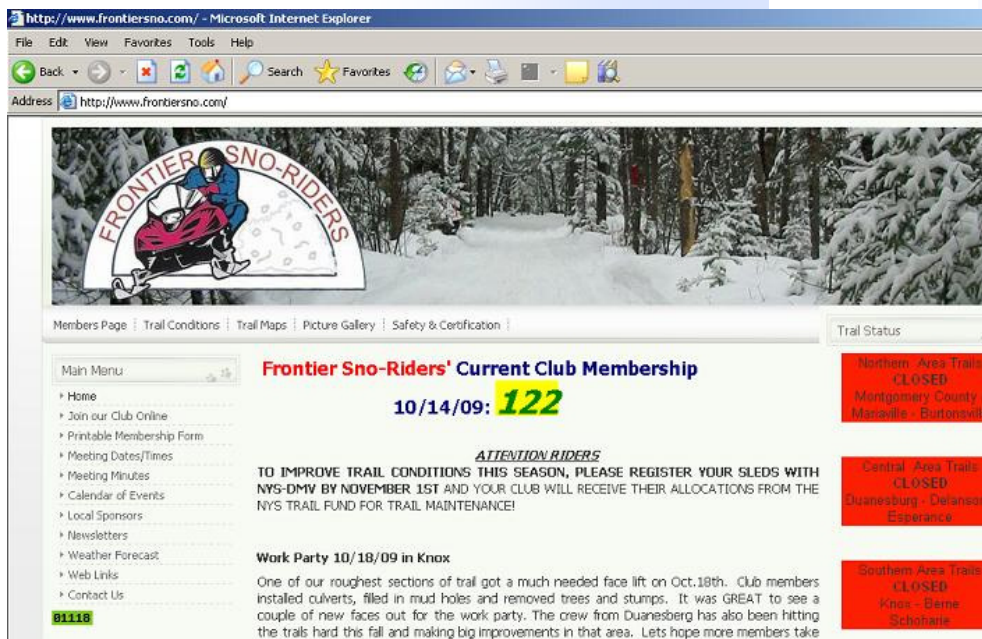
http://www.frontiersno.com/ - Microsoft Internet Explorer

File Edit View Favorites Tools Help

Back Search Favorites

Address http://www.frontiersno.com/

FRONTIER SNO-RIDERS

Members Page | Trail Conditions | Trail Maps | Picture Gallery | Safety & Certification

Trail Status

Main Menu

Home
Join our Club Online
Printable Membership Form
Meeting Dates/Times
Meeting Minutes
Calendar of Events
Local Sponsors
Newsletters
Weather Forecast
Web Links
Contact Us

81118

Frontier Sno-Riders' Current Club Membership

10/14/09: 122

ATTENTION RIDERS

TO IMPROVE TRAIL CONDITIONS THIS SEASON, PLEASE REGISTER YOUR SLEDS WITH NYS-DMV BY NOVEMBER 1ST AND YOUR CLUB WILL RECEIVE THEIR ALLOCATIONS FROM THE NYS TRAIL FUND FOR TRAIL MAINTENANCE!

Work Party 10/18/09 in Knox

One of our roughest sections of trail got a much needed face lift on Oct.18th. Club members installed culverts, filled in mud holes and removed trees and stumps. It was GREAT to see a couple of new faces out for the work party. The crew from Duanesberg has also been hitting the trails hard this fall and making big improvements in that area. Lets hope more members take

Northern Area Trails
CLOSED
Montgomery County
Mariaville - Burtonsvil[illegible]

Central Area Trails
CLOSED
Duanesburg - Delanso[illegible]
Esperance

Southern Area Trails
CLOSED
Knox - Berne
Schoharie